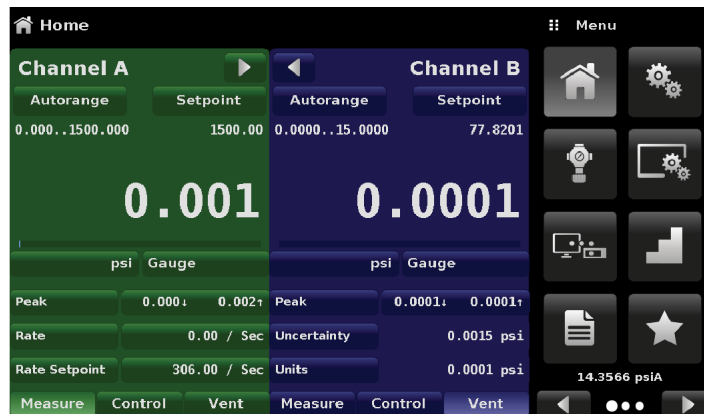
Home

Menu

Channel A

Autorange

Setpoint

0.000..1500.000

1500.00

0.001

psi Gauge

Peak

0.000↓

0.002↑

Rate

0.00 / Sec

Rate Setpoint

306.00 / Sec

Measure

Control

Vent

Channel B

Autorange

Setpoint

0.0000..15.0000

77.8201

0.0001

psi Gauge

Peak

0.0001↓

0.0001↑

Uncertainty

0.0015 psi

Units

0.0001 psi

Measure

Control

Vent

14.3566 psiA